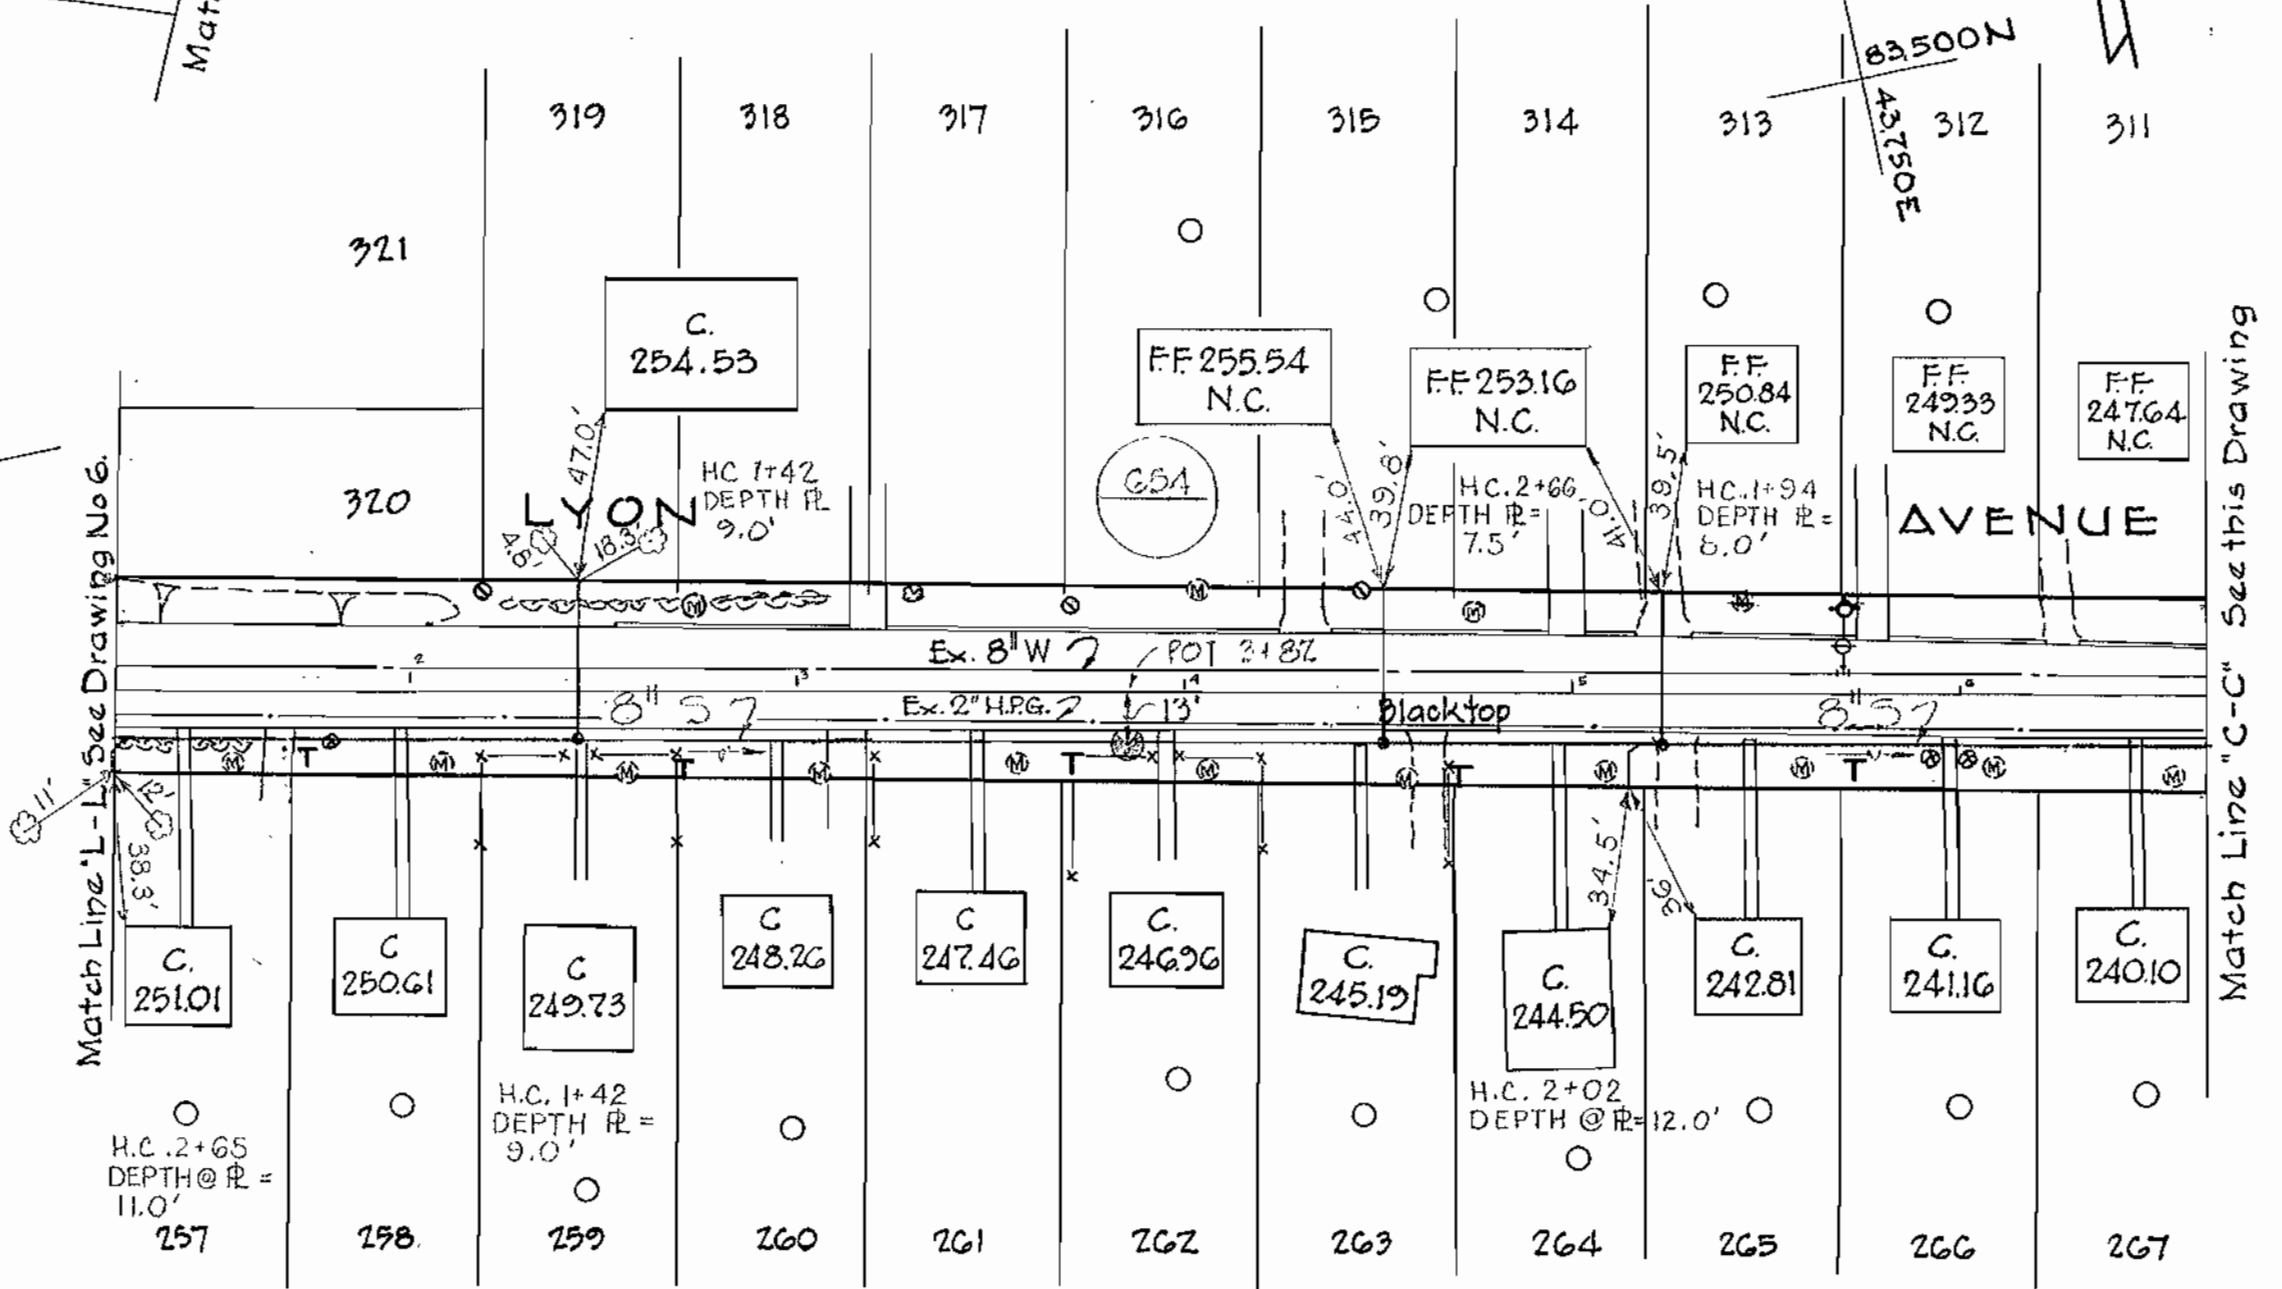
Mat

83500N

43750E

319 318 317 316 315 314 313 312 311

321

C.
254.53

F.F. 255.54
N.C.

F.F. 253.16
N.C.

F.F.
250.84
N.C.

F.F.
249.33
N.C.

F.F.
247.64
N.C.

320

LYON

AVENUE

HC 1+42
DEPTH ℞
9.0'

47.0'

4.6'

18.3'

654

44.0'

39.8'

H.C. 2+66
DEPTH ℞ =
7.5'

41.0'

39.5'

H.C. 1+94
DEPTH ℞ =
8.0'

Ex. 8" W

POT 3+87

Ex. 2" H.P.G.

13'

Blacktop

8" S

8" S

Match Line "L-L" See Drawing No 6.

Match Line "C-C" See this Drawing

11'

12'

38.3'

34.5'

36'

C.
251.01

C
250.61

C
249.73

C
248.26

C
247.46

C.
246.96

C.
245.19

C.
244.50

C.
242.81

C.
241.16

C.
240.10

H.C. 2+65
DEPTH @ ℞ =
11.0'

H.C. 1+42
DEPTH ℞ =
9.0'

H.C. 2+02
DEPTH @ ℞ = 12.0'

257 258 259 260 261 262 263 264 265 266 267